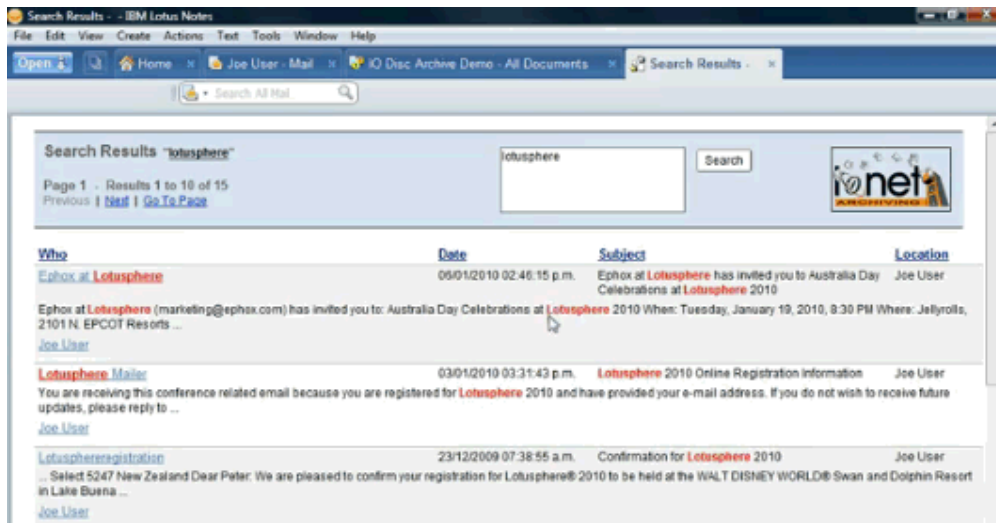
Search Results - - IBM Lotus Notes

File Edit View Create Actions Text Tools Window Help

Open | Home × | Joe User - Mail × | iO Disc Archive Demo - All Documents × | Search Results - ×

Search All Mail

Search Results "lotusphere"

Page 1 - Results 1 to 10 of 15
Previous | Next | Go To Page

lotusphere

Search

ionet ARCHIVING

| Who | Date | Subject | Location |
|---|---|---|---|
| Ephox at Lotusphere | 06/01/2010 02:46:15 p.m. | Ephox at Lotusphere has invited you to Australia Day Celebrations at Lotusphere 2010 | Joe User |

Ephox at Lotusphere (marketing@ephox.com) has invited you to: Australia Day Celebrations at Lotusphere 2010 When: Tuesday, January 19, 2010, 8:30 PM Where: Jellyrolls, 2101 N. EPCOT Resorts ...
Joe User

| Lotusphere Mailer | 03/01/2010 03:31:43 p.m. | Lotusphere 2010 Online Registration Information | Joe User |
|---|---|---|---|

You are receiving this conference related email because you are registered for Lotusphere 2010 and have provided your e-mail address. If you do not wish to receive future updates, please reply to ...
Joe User

| Lotusphereregistration | 23/12/2009 07:38:55 a.m. | Confirmation for Lotusphere 2010 | Joe User |
|---|---|---|---|

... Select 5247 New Zealand Dear Peter: We are pleased to confirm your registration for Lotusphere® 2010 to be held at the WALT DISNEY WORLD® Swan and Dolphin Resort in Lake Buena ...
Joe User